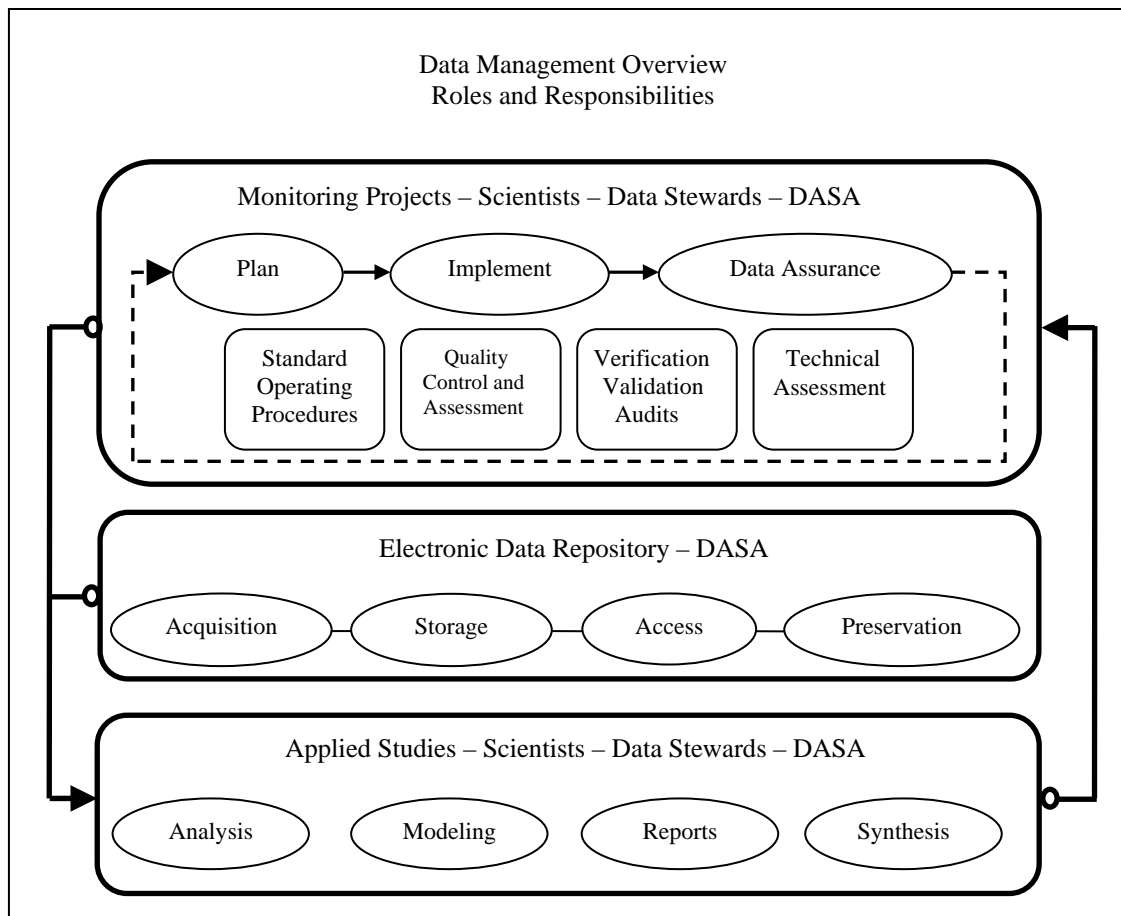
Data Management Overview
Roles and Responsibilities

Monitoring Projects – Scientists – Data Stewards – DASA

Plan

Implement

Data Assurance

Standard Operating Procedures

Quality Control and Assessment

Verification Validation Audits

Technical Assessment

Electronic Data Repository – DASA

Acquisition

Storage

Access

Preservation

Applied Studies – Scientists – Data Stewards – DASA

Analysis

Modeling

Reports

Synthesis